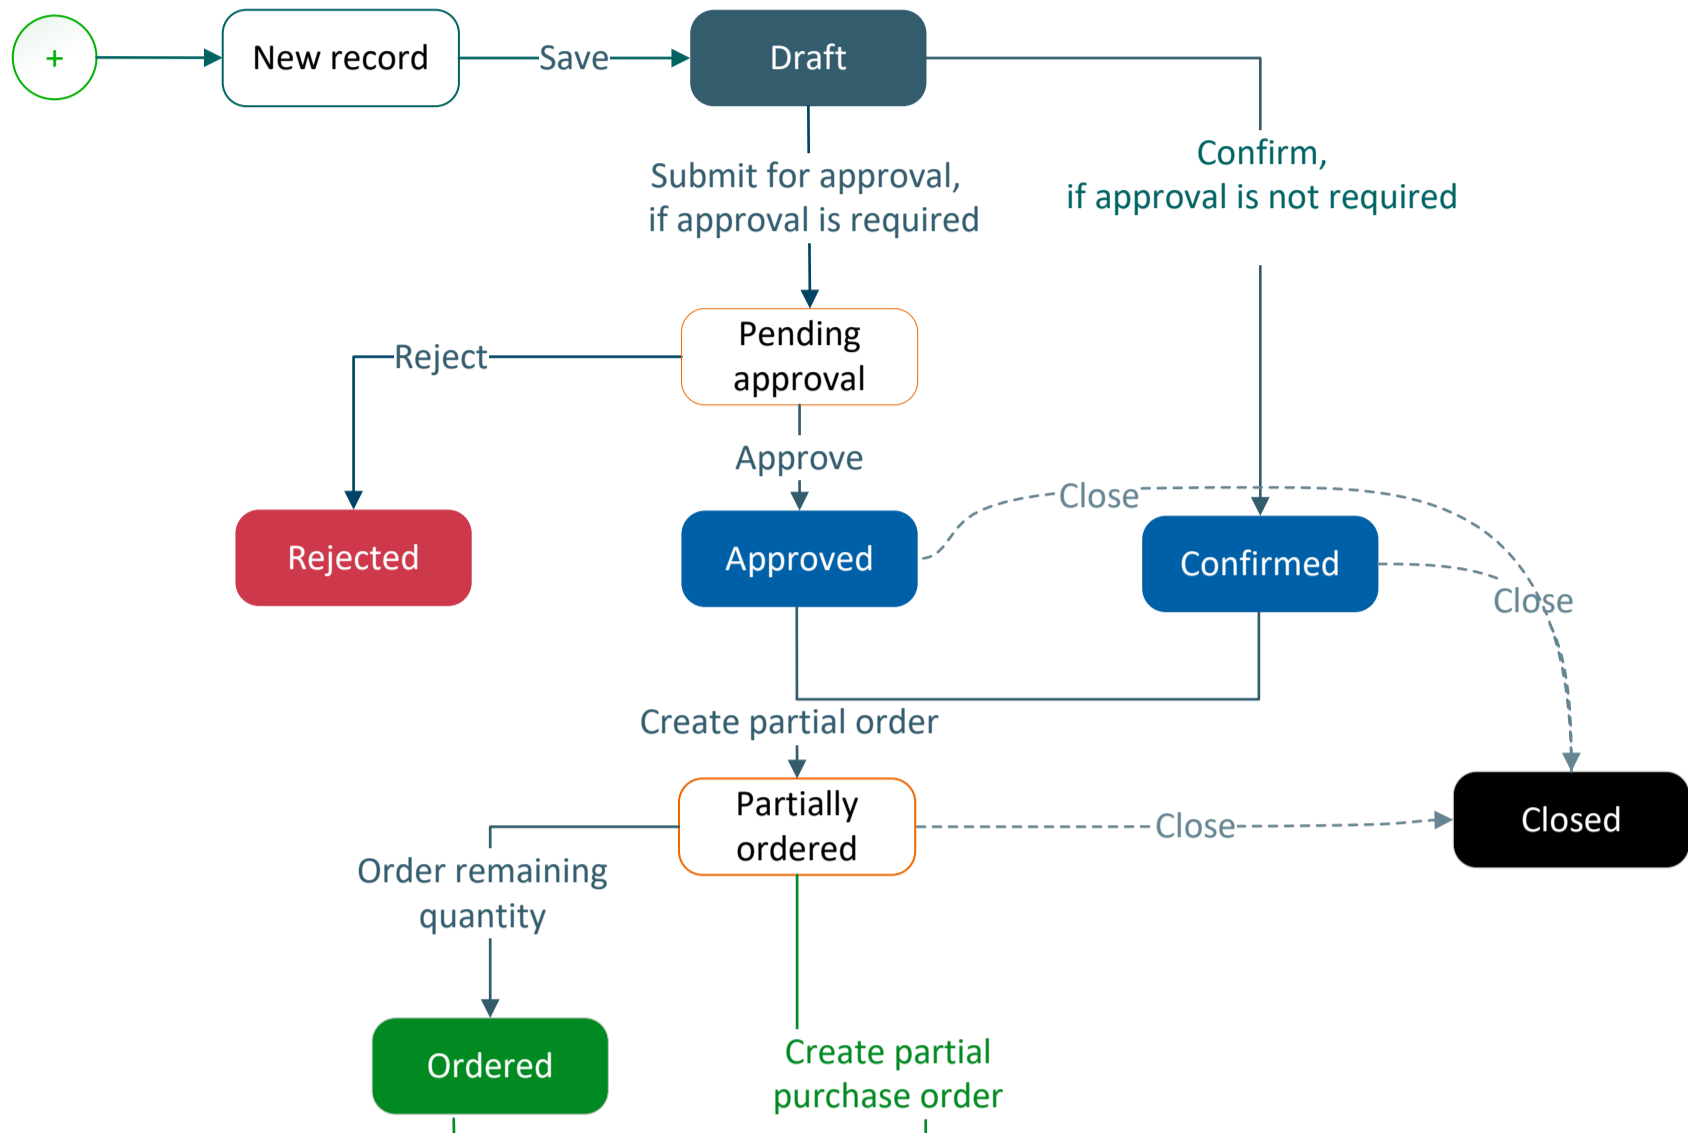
+

New record

Save

Draft

Submit for approval, if approval is required

Confirm, if approval is not required

Pending approval

Reject

Approve

Rejected

Approved

Close

Confirmed

Close

Create partial order

Partially ordered

Close

Closed

Order remaining quantity

Ordered

Create partial purchase order